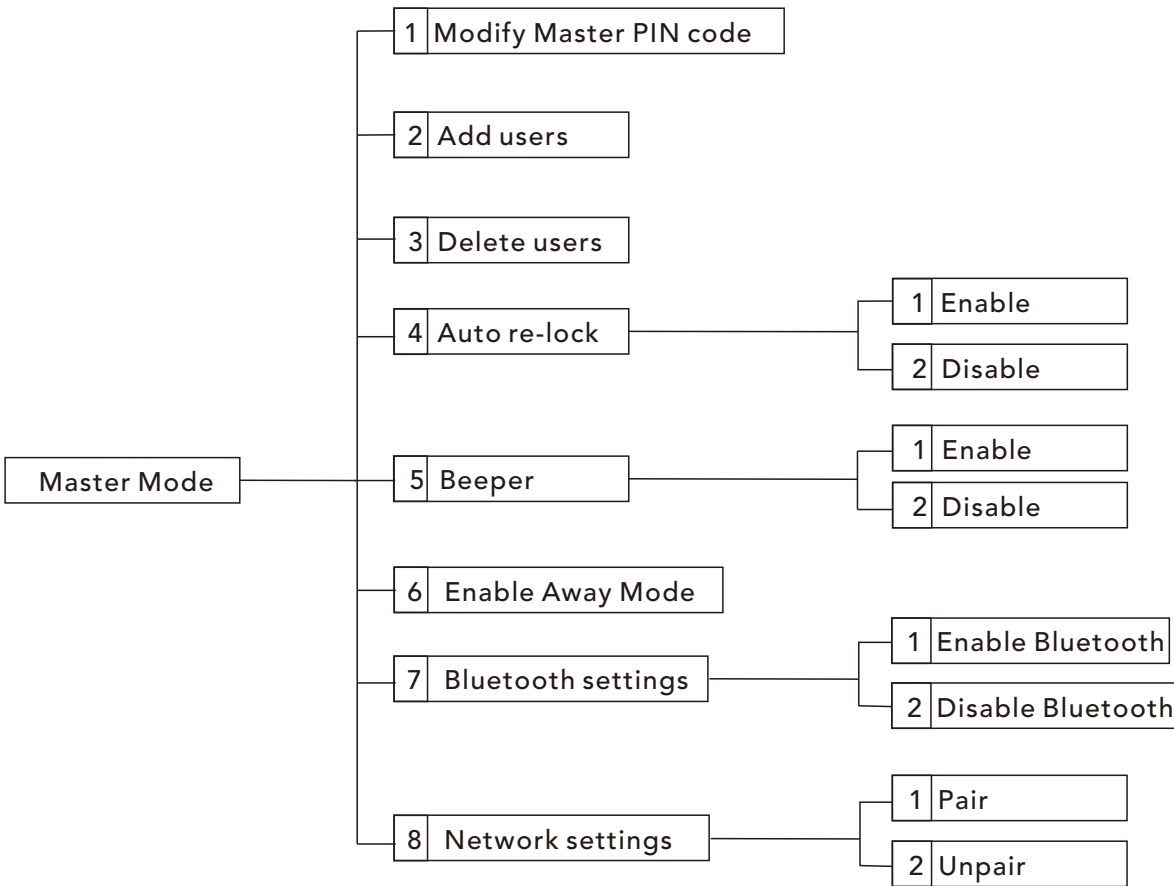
Master Mode

1 Modify Master PIN code

2 Add users

3 Delete users

4 Auto re-lock

1 Enable

2 Disable

5 Beeper

1 Enable

2 Disable

6 Enable Away Mode

7 Bluetooth settings

1 Enable Bluetooth

2 Disable Bluetooth

8 Network settings

1 Pair

2 Unpair